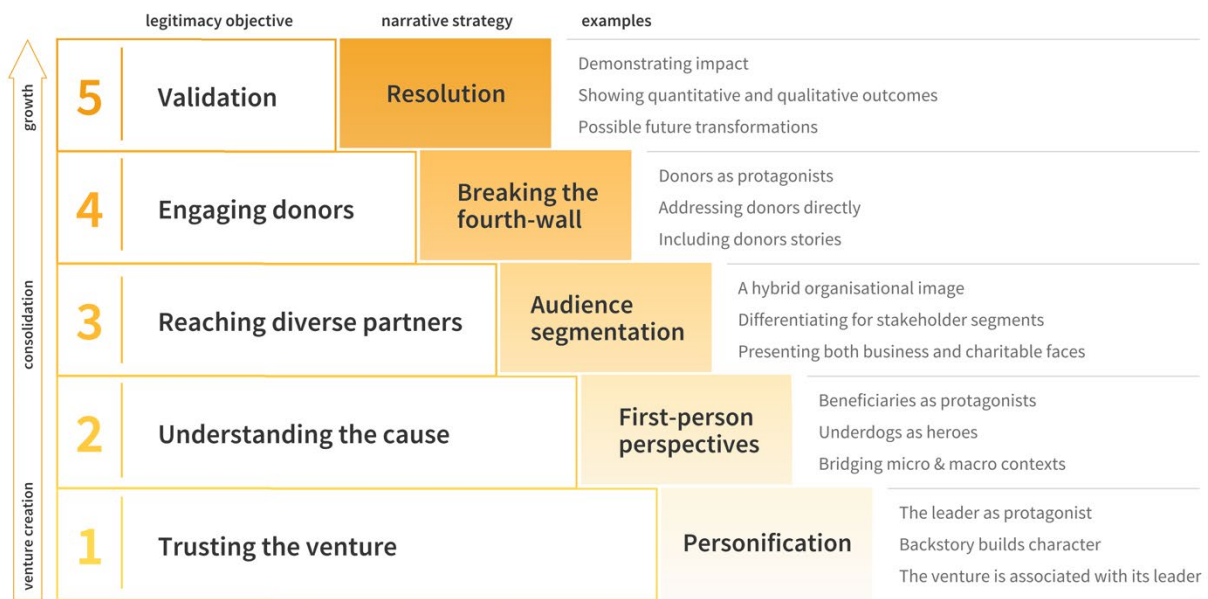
legitimacy objective narrative strategy examples

growth

consolidation

venture creation

5 Validation

Resolution

Demonstrating impact
Showing quantitative and qualitative outcomes
Possible future transformations

4 Engaging donors

Breaking the fourth-wall

Donors as protagonists
Addressing donors directly
Including donors stories

3 Reaching diverse partners

Audience segmentation

A hybrid organisational image
Differentiating for stakeholder segments
Presenting both business and charitable faces

2 Understanding the cause

First-person perspectives

Beneficiaries as protagonists
Underdogs as heroes
Bridging micro & macro contexts

1 Trusting the venture

Personification

The leader as protagonist
Backstory builds character
The venture is associated with its leader